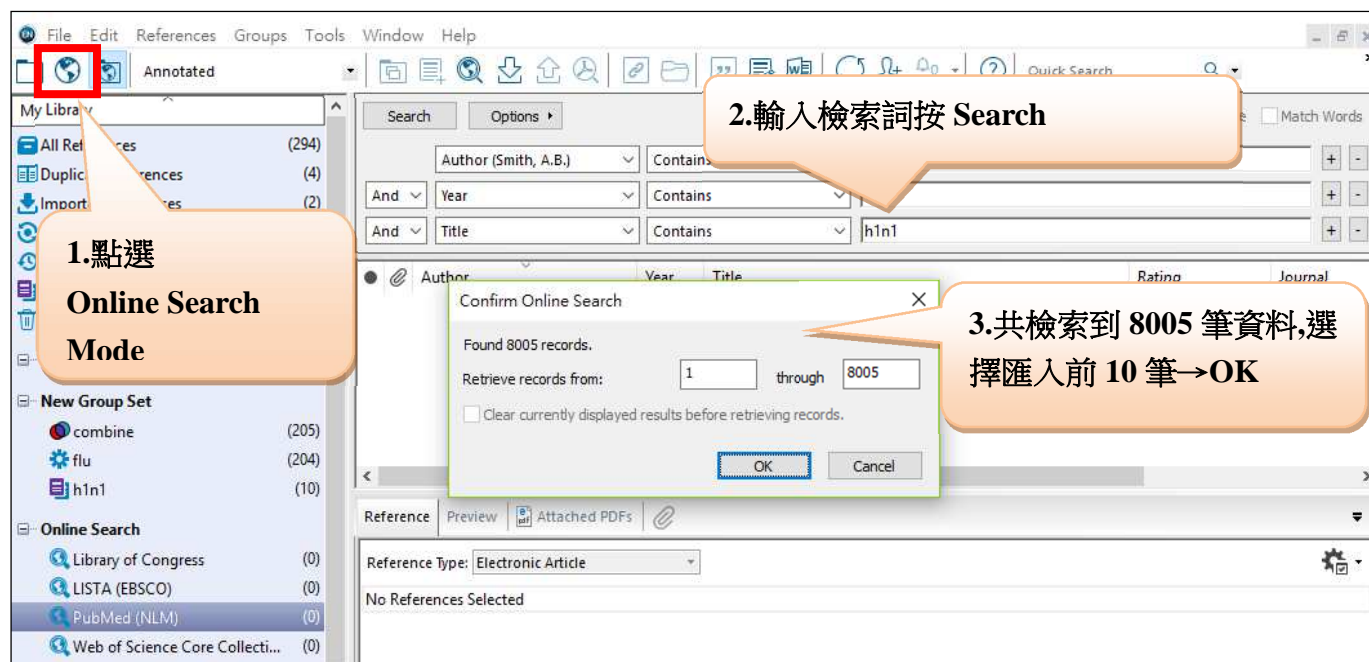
File Edit References Groups Tools Window Help

Annotated

Quick Search

My Library

All References (294)
Duplicate References (4)
Imported References (2)

1.點選
Online Search
Mode

New Group Set
combine (205)
flu (204)
h1n1 (10)

Online Search
Library of Congress (0)
LISTA (EBSCO) (0)
PubMed (NLM) (0)
Web of Science Core Collecti... (0)

Search Options ▸

2.輸入檢索詞按 Search

Match Words

| | Author (Smith, A.B.) | Contains | | + | - |
|---|---|---|---|---|---|
| And | Year | Contains | | + | - |
| And | Title | Contains | h1n1 | + | - |

Author Year Title Rating Journal

Confirm Online Search
Found 8005 records.
Retrieve records from: 1 through 8005
Clear currently displayed results before retrieving records.
OK Cancel

3.共檢索到 8005 筆資料,選擇匯入前 10 筆→OK

Reference Preview Attached PDFs

Reference Type: Electronic Article

No References Selected